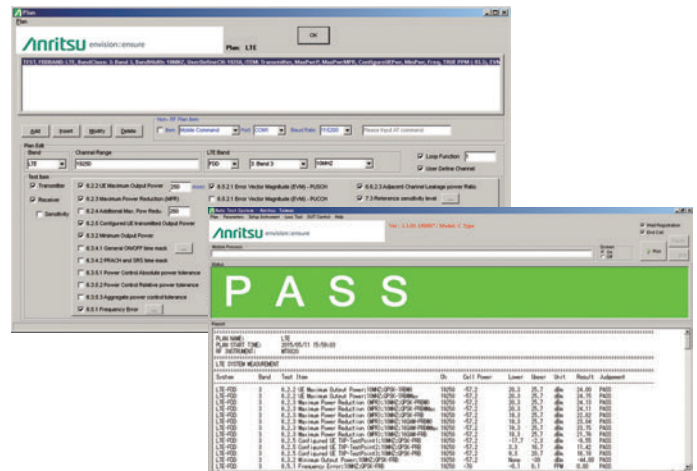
Plan
Plan

Anritsu envision : ensure

Plan: LTE

OK

TEST, FDDBAND: LTE, BandClass: 3: Band 3, BandWidth: 10MHZ, UserDefineCH: 19250, ITEM: Transmitter, MaxPwr, MaxPwrMPR, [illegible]

Add Insert Modify Delete

Non RF Plan Item
Item Mobile Command Port COM1 Baud Rate 115200 Please Input AT command

Plan Edit
Band Channel Range LTE Band
LTE 19250 FDD 3 Band 3 10MHZ

Loop Function 1
User Define Channel

Test Item
Transmitter
Receiver
Sensitivity

6.2.2 UE Maximum Output Power 250 msec
6.2.3 Maximum Power Reduction (MPR)
6.2.4 Additional Max. Pow Redu. 250
6.2.5 Configured UE transmitted Output Power
6.3.2 Minimum Output Power
6.3.4.1 General ON/OFF time mask
6.3.4.2 PRACH and SRS time mask
6.3.5.1 Power Control Absolute power tolerance
6.3.5.2 Power Control Relative power tolerance
6.3.5.3 Aggregate power control tolerance
6.5.1 Frequency Error

6.5.2.1 Error Vector Magnitude (EVM) - PUSCH
6.5.2.1 Error Vector Magnitude (EVM) - PUCCH

6.6.2.3 Adjacent Channel Leakage power Ratio
7.3 Reference sensitivity level

Auto Test System - Anritsu Taiwan
Plan Parameter Setup Instrument Limit Test DUT Control Help

Anritsu envision : ensure

Ver: 1.1.05 10/8/07 / Model: C Type

Mobile Process

Wait Registration
End Call

Screen
On
Off

Run

Status

P A S S

Report

PLAN NAME: LTE
PLAN START TIME: 2015/05/11 15:59:03
RF INSTRUMENT: MT8820

LTE SYSTEM MEASUREMENT

| System | Band | Test Item | Ch | Cell Power | Lower | Upper | Unit | Result | Judgement |
|---|---|---|---|---|---|---|---|---|---|
| LTE-FDD | 3 | 6.2.2 UE Maximum Output Power(10MHZ)QPSK-1RB@0 | 19250 | -57.2 | 20.3 | 25.7 | dBm | 24.80 | PASS |
| LTE-FDD | 3 | 6.2.2 UE Maximum Output Power(10MHZ)QPSK-1RB@49 | 19250 | -57.2 | 20.3 | 25.7 | dBm | 24.75 | PASS |
| LTE-FDD | 3 | 6.2.3 Maximum Power Reduction (MPR)(10MHZ)QPSK-PRB@0 | 19250 | -57.2 | 20.3 | 25.7 | dBm | 24.11 | PASS |
| LTE-FDD | 3 | 6.2.3 Maximum Power Reduction (MPR)(10MHZ)QPSK-FRB@0 | 19250 | -57.2 | 20.3 | 25.7 | dBm | 24.11 | PASS |
| LTE-FDD | 3 | 6.2.3 Maximum Power Reduction (MPR)(10MHZ)16QAM-PRB@0 | 19250 | -57.2 | 19.3 | 25.7 | dBm | 23.87 | PASS |
| LTE-FDD | 3 | 6.2.3 Maximum Power Reduction (MPR)(10MHZ)16QAM-PRB@0 | 19250 | -57.2 | 19.3 | 25.7 | dBm | 23.64 | PASS |
| LTE-FDD | 3 | 6.2.3 Maximum Power Reduction (MPR)(10MHZ)16QAM-FRB | 19250 | -57.2 | 18.3 | 25.7 | dBm | 22.80 | PASS |
| LTE-FDD | 3 | 6.2.3 Maximum Power Reduction (MPR)(10MHZ)16QAM-FRB | 19250 | -57.2 | 18.3 | 25.7 | dBm | 21.76 | PASS |
| LTE-FDD | 3 | 6.2.5 Configured UE TxP-TestPoint1(10MHZ)QPSK-PRB | 19250 | -57.2 | -17.7 | -2.3 | dBm | -9.95 | PASS |
| LTE-FDD | 3 | 6.2.5 Configured UE TxP-TestPoint2(10MHZ)QPSK-PRB | 19250 | -57.2 | 3.3 | 16.7 | dBm | 15.42 | PASS |
| LTE-FDD | 3 | 6.2.5 Configured UE TxP-TestPoint3(10MHZ)QPSK-PRB | 19250 | -57.2 | 9.3 | 20.7 | dBm | 16.30 | PASS |
| LTE-FDD | 3 | 6.3.2 Minimum Output Power(10MHZ)QPSK-FRB | 19250 | -57.2 | None | -39 | dBm | -44.00 | PASS |
| LTE-FDD | 3 | 6.5.1 Frequency Error(10MHZ)QPSK-PRB | 19250 | -70 | -0.1 | 0.1 | PPM | 0.00 | PASS |